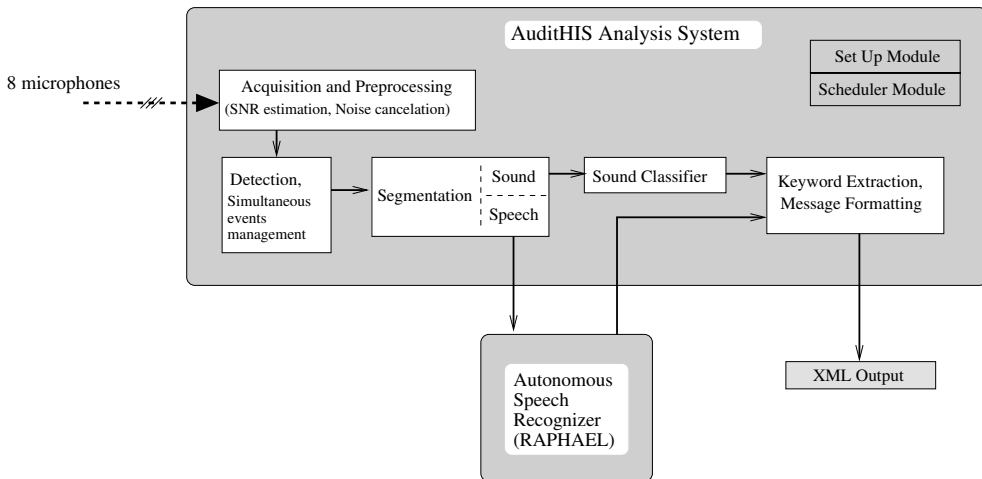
AuditHIS Analysis System

Set Up Module

Scheduler Module

8 microphones

Acquisition and Preprocessing (SNR estimation, Noise cancelation)

Detection, Simultaneous events management

Segmentation

Sound

Speech

Sound Classifier

Keyword Extraction, Message Formatting

Autonomous Speech Recognizer (RAPHAEL)

XML Output